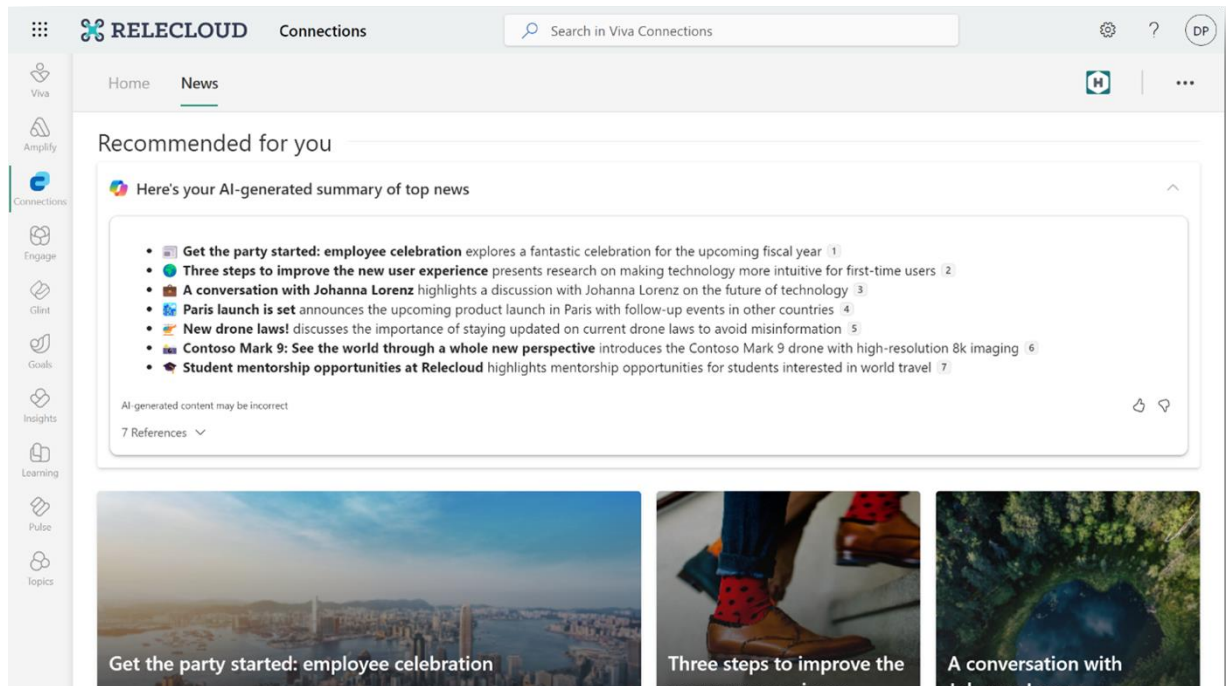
RELECLOUD Connections

Search in Viva Connections

DP

Viva
Amplify
Connections
Engage
Glint
Goals
Insights
Learning
Pulse
Topics

Home News

H

Recommended for you

Here's your AI-generated summary of top news

- **Get the party started: employee celebration** explores a fantastic celebration for the upcoming fiscal year 1
- **Three steps to improve the new user experience** presents research on making technology more intuitive for first-time users 2
- **A conversation with Johanna Lorenz** highlights a discussion with Johanna Lorenz on the future of technology 3
- **Paris launch is set** announces the upcoming product launch in Paris with follow-up events in other countries 4
- **New drone laws!** discusses the importance of staying updated on current drone laws to avoid misinformation 5
- **Contoso Mark 9: See the world through a whole new perspective** introduces the Contoso Mark 9 drone with high-resolution 8k imaging 6
- **Student mentorship opportunities at Relecloud** highlights mentorship opportunities for students interested in world travel 7

AI-generated content may be incorrect

7 References

Get the party started: employee celebration

Three steps to improve the

A conversation with